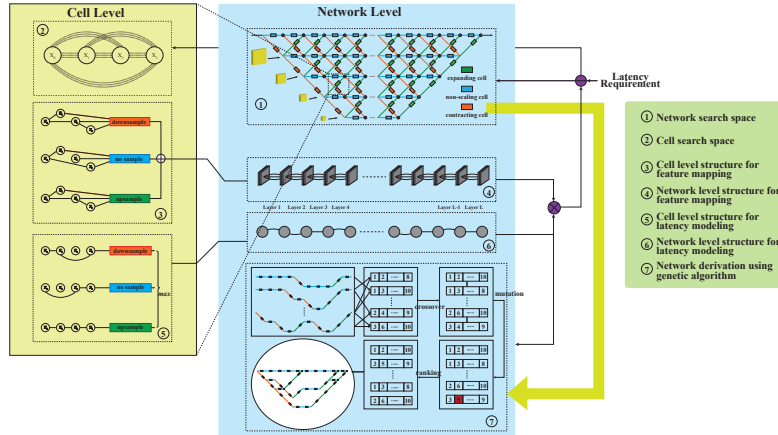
Cell Level

Network Level

②

$X_0$ $X_1$ $X_2$ $X_3$

①

expanding cell
non-scaling cell
contracting cell

Latency Requirement

downsample
no sample
upsample

③

④

Layer 1 Layer 2 Layer 3 Layer 4 Layer L-1 Layer L

downsample
no sample
upsample
max

⑤

⑥

1 2 — 10
1 2 — 10
2 4 — 9
3 6 — 10

crossover

1 2 — 10
1 2 — 10
2 6 — 9
3 4 — 9

mutation

1 2 — 10
1 2 — 10
1 3 — 10
2 6 — 10

ranking

1 2 — 10
1 2 — 10
2 6 — 10
3 8 — 10

⑦

① Network search space
② Cell search space
③ Cell level structure for feature mapping
④ Network level structure for feature mapping
⑤ Cell level structure for latency modeling
⑥ Network level structure for latency modeling
⑦ Network derivation using genetic algorithm